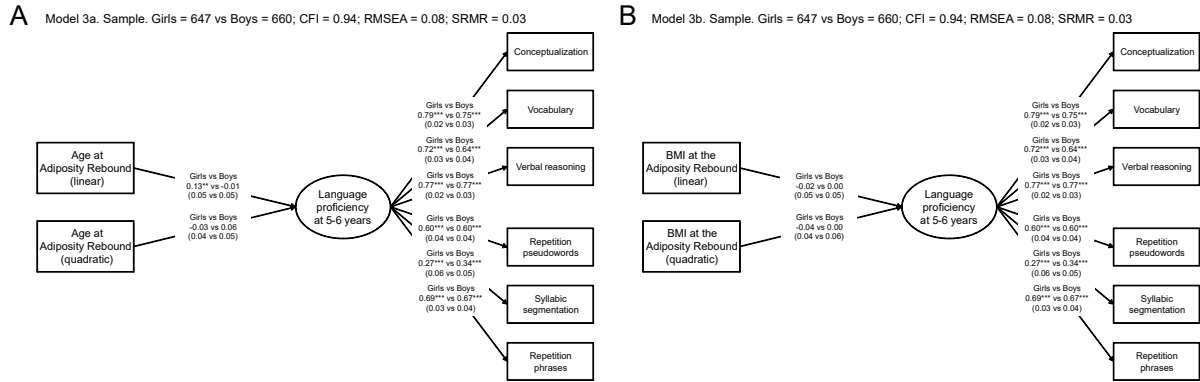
A Model 3a. Sample. Girls = 647 vs Boys = 660; CFI = 0.94; RMSEA = 0.08; SRMR = 0.03

Conceptualization

Girls vs Boys
0.79*** vs 0.75***
(0.02 vs 0.03)

Vocabulary

Girls vs Boys
0.72*** vs 0.64***
(0.03 vs 0.04)

Age at Adiposity Rebound (linear)

Girls vs Boys
0.13** vs -0.01
(0.05 vs 0.05)

Verbal reasoning

Girls vs Boys
0.77*** vs 0.77***
(0.02 vs 0.03)

Language proficiency at 5-6 years

Girls vs Boys
-0.03 vs 0.06
(0.04 vs 0.05)

Age at Adiposity Rebound (quadratic)

Girls vs Boys
0.60*** vs 0.60***
(0.04 vs 0.04)

Repetition pseudowords

Girls vs Boys
0.27*** vs 0.34***
(0.06 vs 0.05)

Girls vs Boys
0.69*** vs 0.67***
(0.03 vs 0.04)

Syllabic segmentation

Repetition phrases

B Model 3b. Sample. Girls = 647 vs Boys = 660; CFI = 0.94; RMSEA = 0.08; SRMR = 0.03

Conceptualization

Girls vs Boys
0.79*** vs 0.75***
(0.02 vs 0.03)

Vocabulary

Girls vs Boys
0.72*** vs 0.64***
(0.03 vs 0.04)

BMI at the Adiposity Rebound (linear)

Girls vs Boys
-0.02 vs 0.00
(0.05 vs 0.05)

Verbal reasoning

Girls vs Boys
0.77*** vs 0.77***
(0.02 vs 0.03)

Language proficiency at 5-6 years

Girls vs Boys
-0.04 vs 0.00
(0.04 vs 0.06)

BMI at the Adiposity Rebound (quadratic)

Girls vs Boys
0.60*** vs 0.60***
(0.04 vs 0.04)

Repetition pseudowords

Girls vs Boys
0.27*** vs 0.34***
(0.06 vs 0.05)

Girls vs Boys
0.69*** vs 0.67***
(0.03 vs 0.04)

Syllabic segmentation

Repetition phrases